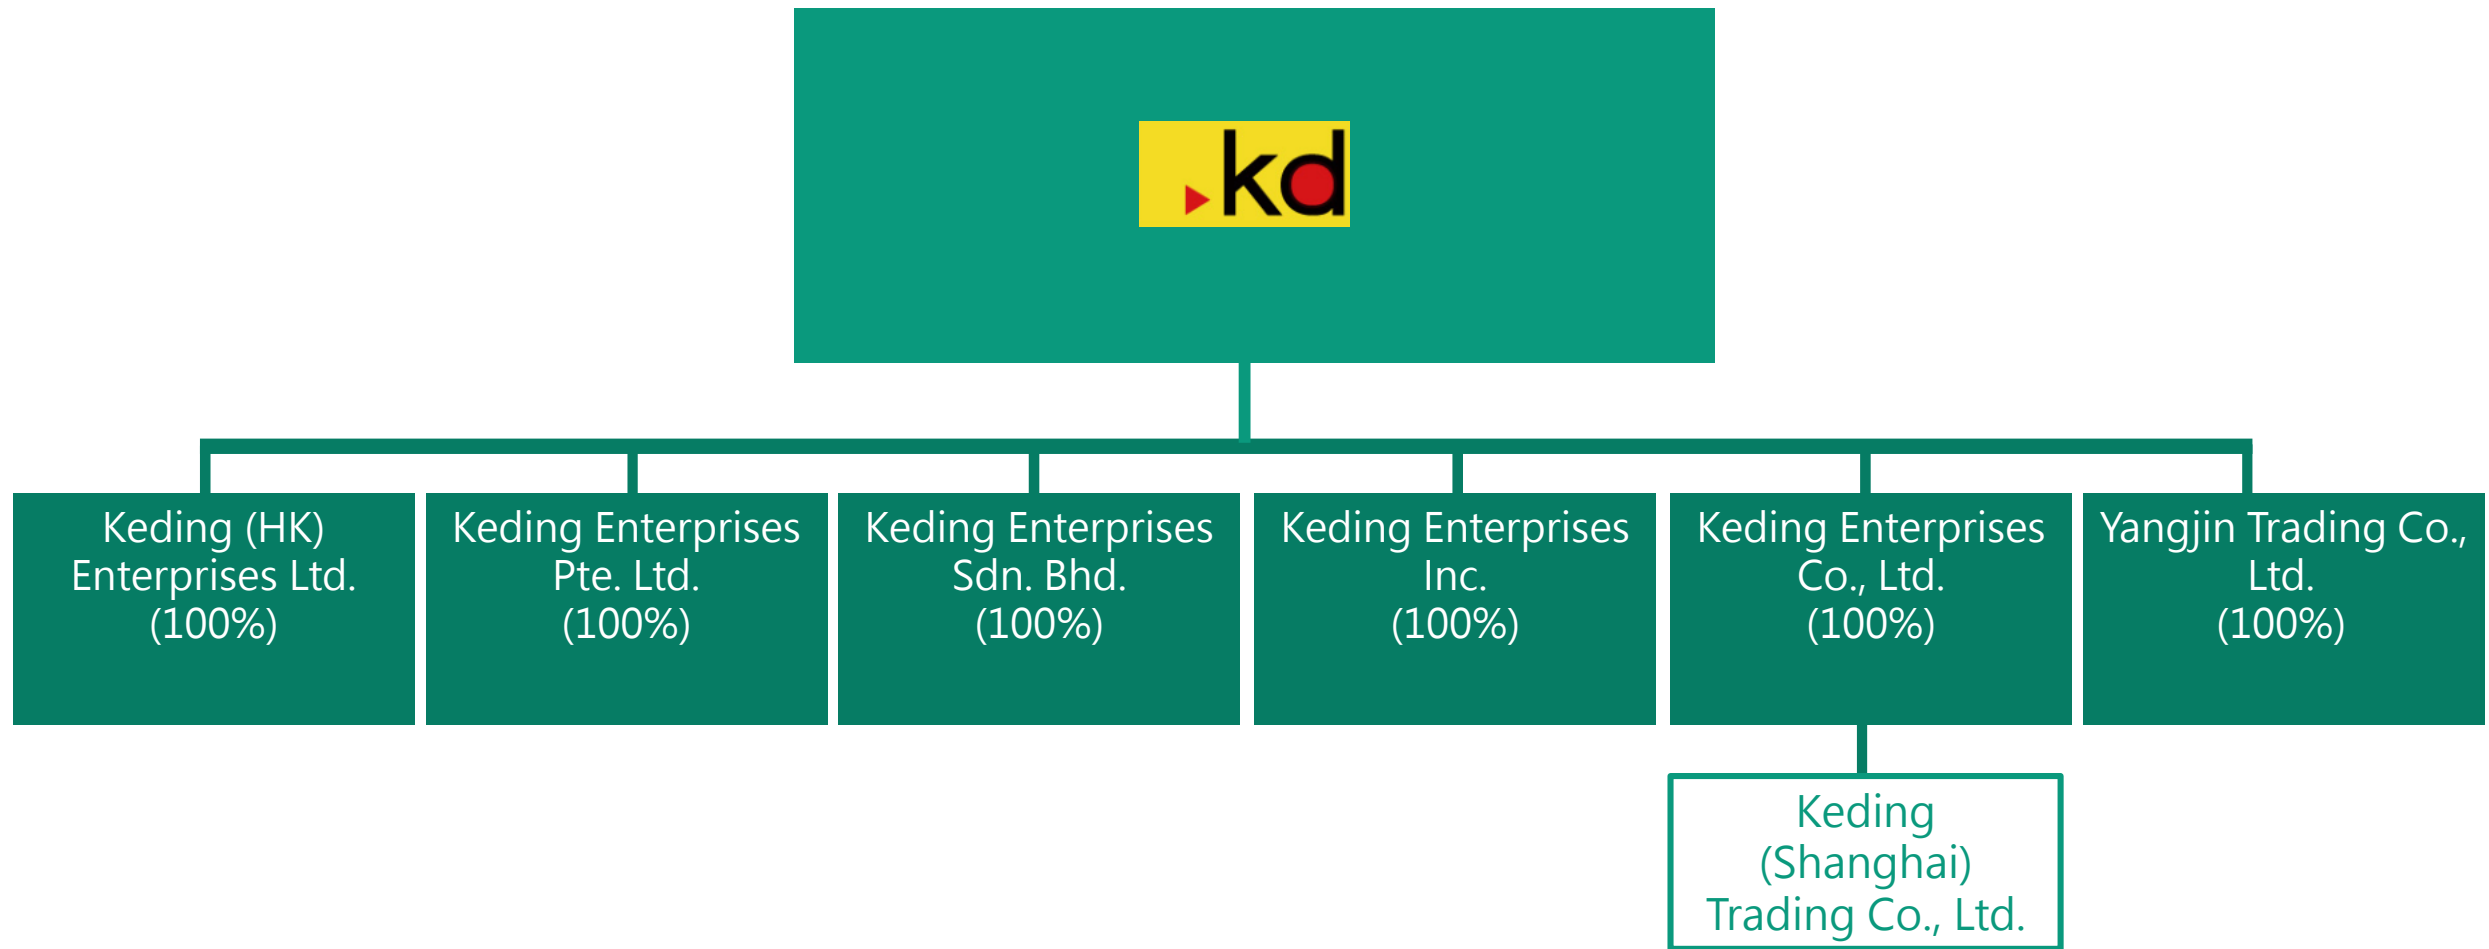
kd

Keding (HK) Enterprises Ltd. (100%)

Keding Enterprises Pte. Ltd. (100%)

Keding Enterprises Sdn. Bhd. (100%)

Keding Enterprises Inc. (100%)

Keding Enterprises Co., Ltd. (100%)

Yangjin Trading Co., Ltd. (100%)

Keding (Shanghai) Trading Co., Ltd.